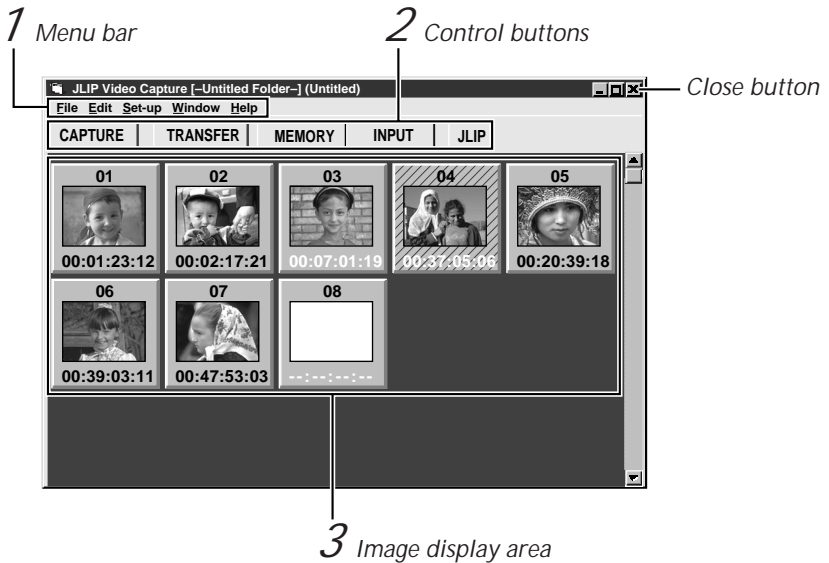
1 Menu bar

2 Control buttons

JLIP Video Capture [–Untitled Folder–] (Untitled)

Close button

File Edit Set-up Window Help

CAPTURE TRANSFER MEMORY INPUT JLIP

01
00:01:23:12

02
00:02:17:21

03
00:07:01:19

04
00:37:05:06

05
00:20:39:18

06
00:39:03:11

07
00:47:53:03

08
--:--:--:--

3 Image display area